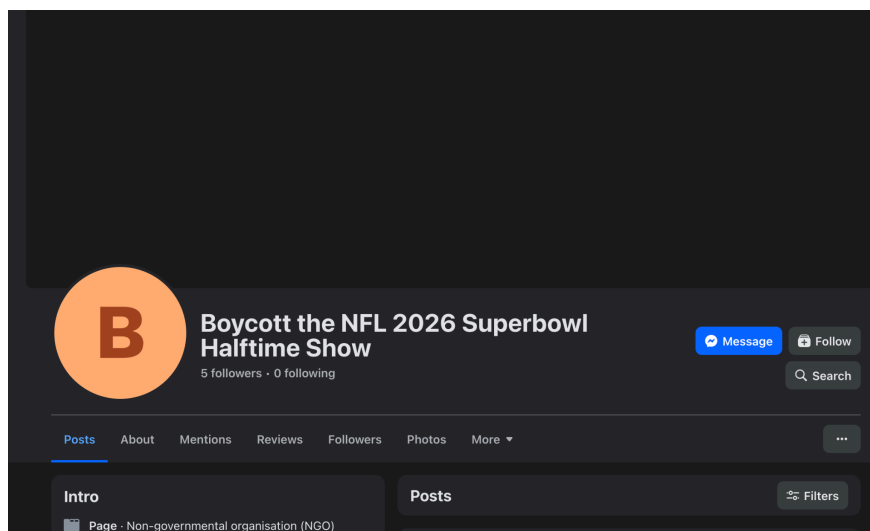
B

Boycott the NFL 2026 Superbowl Halftime Show
5 followers · 0 following

Message
Follow
Search

Posts
About
Mentions
Reviews
Followers
Photos
More
···

Intro
Page · Non-governmental organisation (NGO)

Posts
Filters